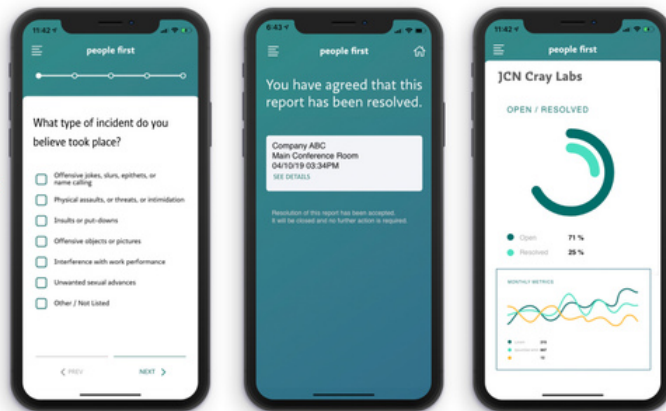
11:42

people first

What type of incident do you believe took place?

Offensive jokes, slurs, epithets, or name calling

Physical assaults, or threats, or intimidation

Insults or put-downs

Offensive objects or pictures

Interference with work performance

Unwanted sexual advances

Other / Not Listed

PREV

NEXT

6:43

people first

You have agreed that this report has been resolved.

Company ABC
Main Conference Room
04/10/19 03:34PM
SEE DETAILS

Resolution of this report has been accepted. It will be closed and no further action is required.

11:42

people first

JCN Cray Labs

OPEN / RESOLVED

Open 71 %

Resolved 25 %

MONTHLY METRICS

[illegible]